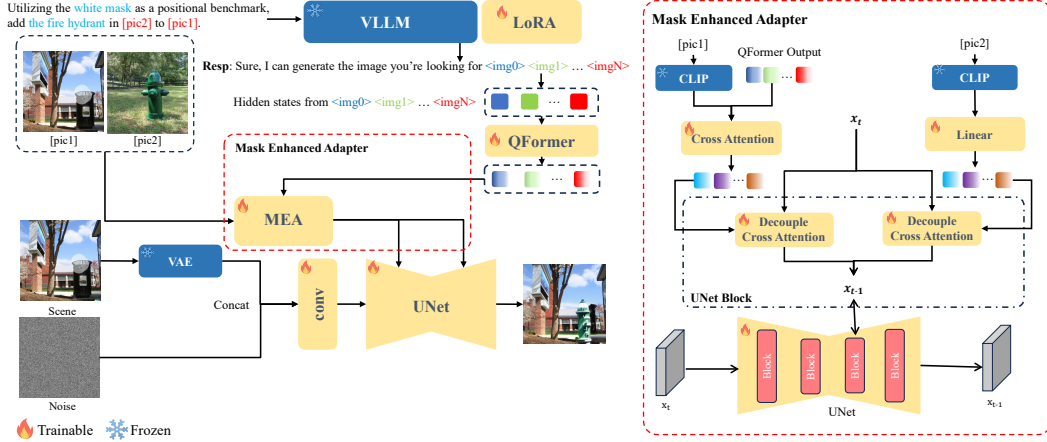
Utilizing the white mask as a positional benchmark, add the fire hydrant in [pic2] to [pic1].

VLLM

LoRA

[pic1]

[pic2]

Resp: Sure, I can generate the image you're looking for <img0> <img1> … <imgN>

Hidden states from <img0> <img1> … <imgN>

QFormer

Mask Enhanced Adapter

MEA

Scene

VAE

Concat

conv

UNet

Noise

Trainable

Frozen

Mask Enhanced Adapter

[pic1]

QFormer Output

[pic2]

CLIP

CLIP

Cross Attention

$x_t$

Linear

Decouple Cross Attention

Decouple Cross Attention

UNet Block

$x_{t-1}$

Block

Block

Block

Block

$x_t$

UNet

$x_{t-1}$